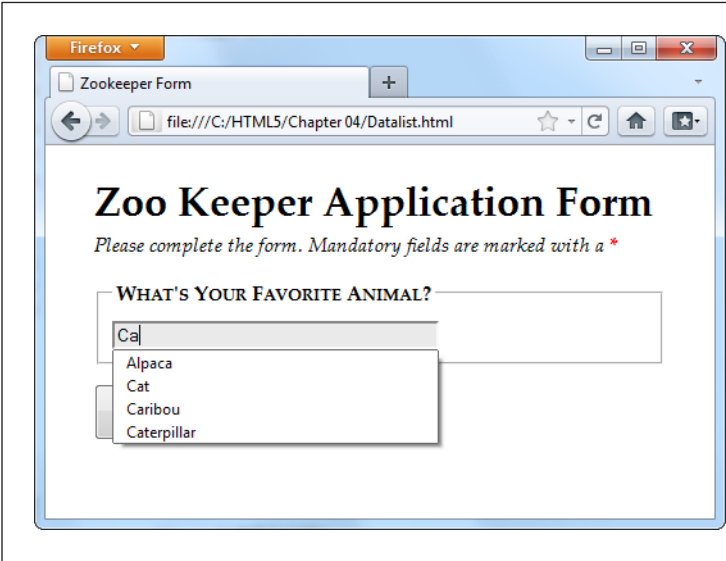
Firefox

Zookeeper Form

+

file:///C:/HTML5/Chapter 04/Datalist.html

# Zoo Keeper Application Form

*Please complete the form. Mandatory fields are marked with a* *

WHAT'S YOUR FAVORITE ANIMAL?

Ca

Alpaca
Cat
Caribou
Caterpillar